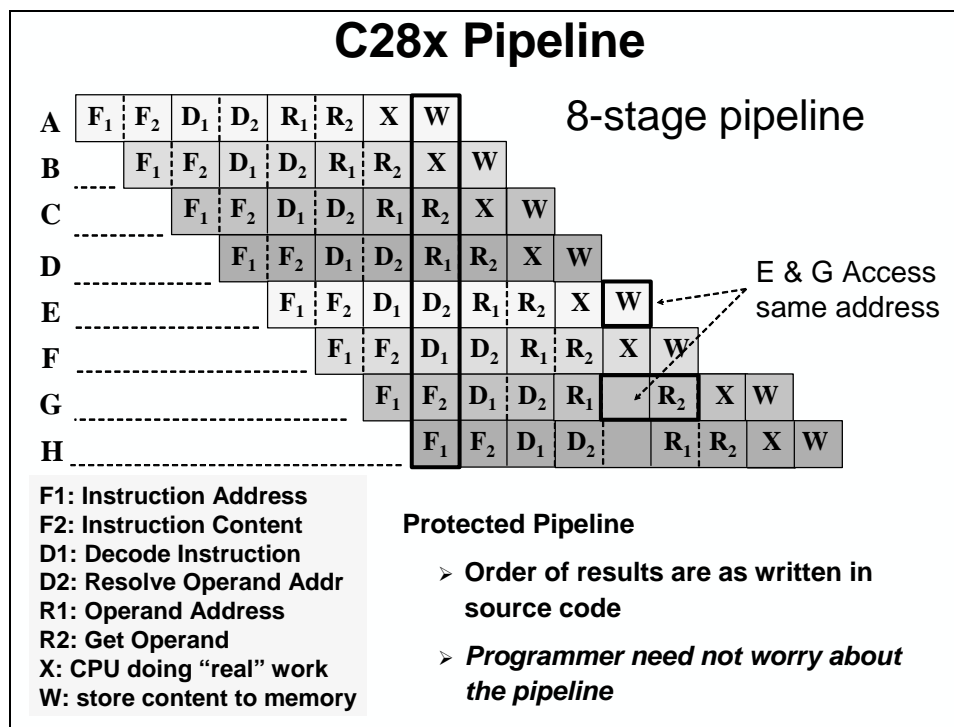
C28x Pipeline

8-stage pipeline

| | | | | | | | | | | | | | | |
|---|---|---|---|---|---|---|---|---|---|---|---|---|---|---|
| A | $F_1$ | $F_2$ | $D_1$ | $D_2$ | $R_1$ | $R_2$ | X | W | | | | | | |
| B | | $F_1$ | $F_2$ | $D_1$ | $D_2$ | $R_1$ | $R_2$ | X | W | | | | | |
| C | | | $F_1$ | $F_2$ | $D_1$ | $D_2$ | $R_1$ | $R_2$ | X | W | | | | |
| D | | | | $F_1$ | $F_2$ | $D_1$ | $D_2$ | $R_1$ | $R_2$ | X | W | | | |
| E | | | | | $F_1$ | $F_2$ | $D_1$ | $D_2$ | $R_1$ | $R_2$ | X | W | | |
| F | | | | | | $F_1$ | $F_2$ | $D_1$ | $D_2$ | $R_1$ | $R_2$ | X | W | |
| G | | | | | | | $F_1$ | $F_2$ | $D_1$ | $D_2$ | $R_1$ | | $R_2$ | X | W |
| H | | | | | | | | $F_1$ | $F_2$ | $D_1$ | $D_2$ | | $R_1$ | $R_2$ | X | W |

E & G Access same address

F1: Instruction Address
F2: Instruction Content
D1: Decode Instruction
D2: Resolve Operand Addr
R1: Operand Address
R2: Get Operand
X: CPU doing “real” work
W: store content to memory

Protected Pipeline

➢ Order of results are as written in source code

➢ Programmer need not worry about the pipeline